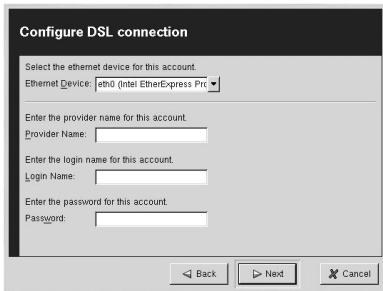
Configure DSL connection

Select the ethernet device for this account.
Ethernet Device: eth0 (Intel EtherExpress Pro

Enter the provider name for this account.
Provider Name:

Enter the login name for this account.
Login Name:

Enter the password for this account.
Password:

Back Next Cancel